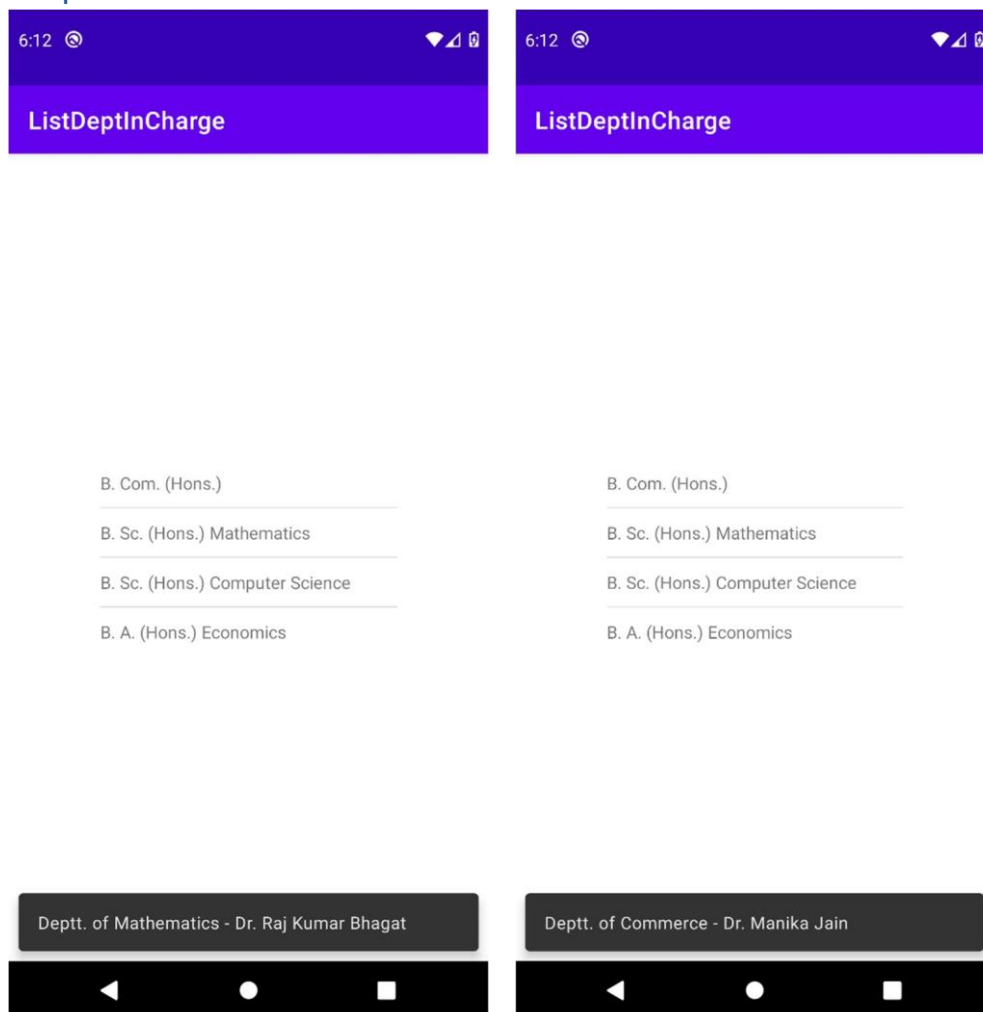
6:12

ListDeptInCharge

B. Com. (Hons.)

B. Sc. (Hons.) Mathematics

B. Sc. (Hons.) Computer Science

B. A. (Hons.) Economics

Deptt. of Mathematics - Dr. Raj Kumar Bhagat

6:12

ListDeptInCharge

B. Com. (Hons.)

B. Sc. (Hons.) Mathematics

B. Sc. (Hons.) Computer Science

B. A. (Hons.) Economics

Deptt. of Commerce - Dr. Manika Jain